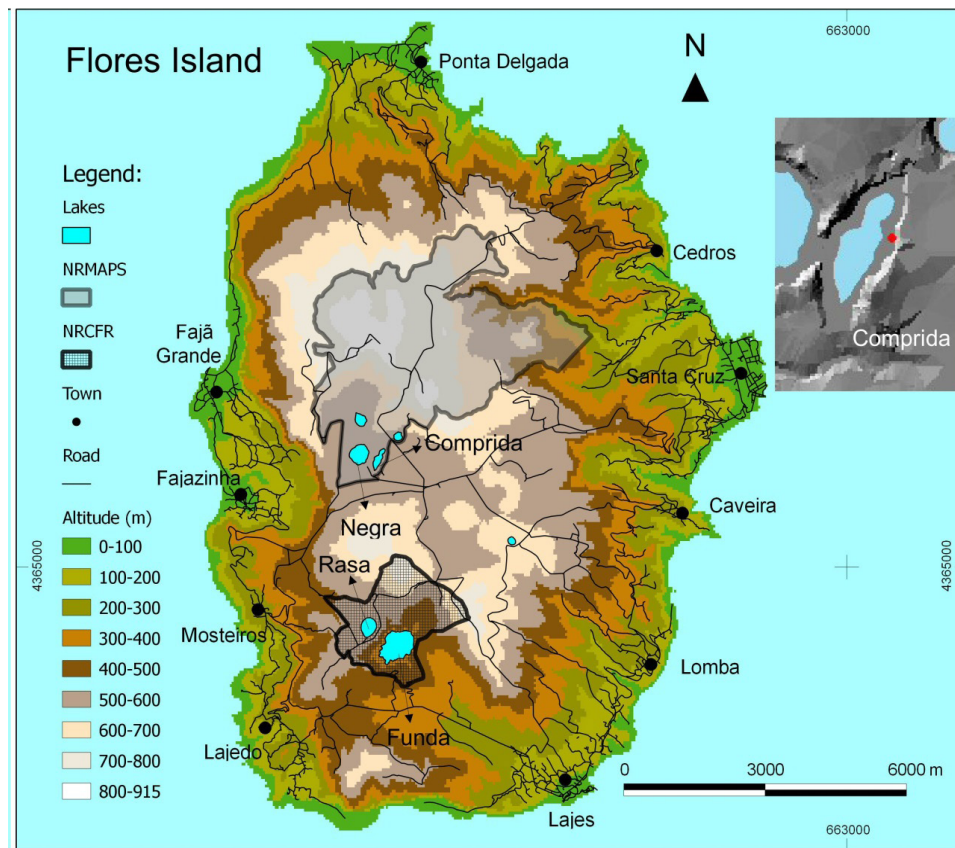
Flores Island

663000

Ponta Delgada

N

Legend:

Lakes

NRMAPS

NRCFR

Town

Road

Altitude (m)

0-100

100-200

200-300

300-400

400-500

500-600

600-700

700-800

800-915

Cedros

Comprida

Fajã Grande

Santa Cruz

Comprida

Fajazinha

Caveira

Negra

4365000

4365000

Rasa

Mosteiros

Lomba

Lajedo

Funda

0

3000

6000 m

Lajes

663000